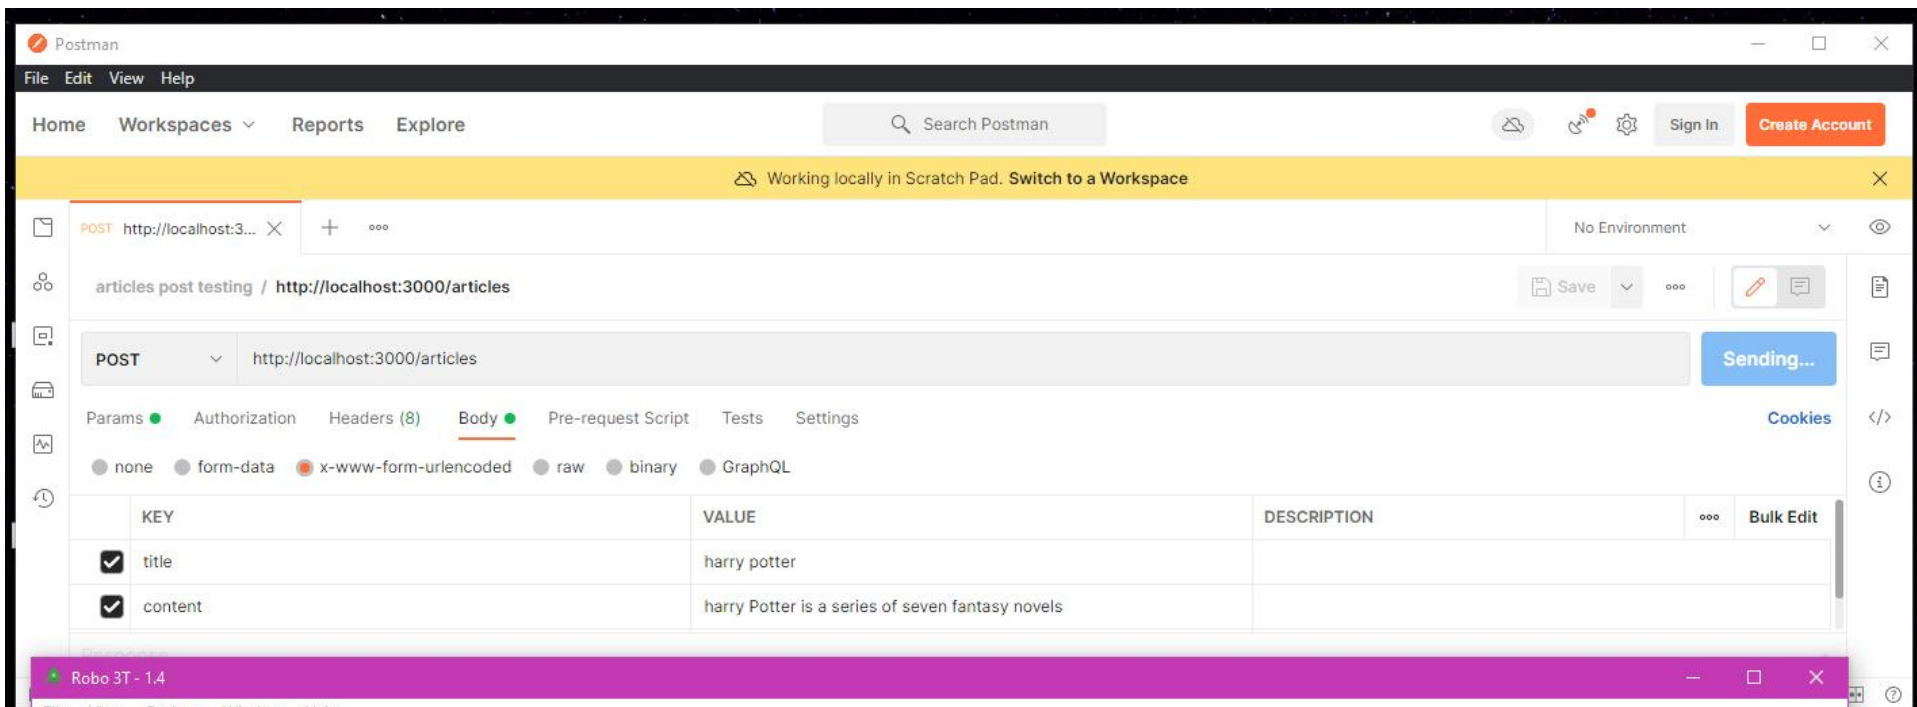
Postman

File Edit View Help

Home Workspaces Reports Explore

Search Postman

Sign In Create Account

Working locally in Scratch Pad. Switch to a Workspace

POST http://localhost:3...

No Environment

articles post testing / http://localhost:3000/articles

Save

POST http://localhost:3000/articles

Sending...

Params Authorization Headers (8) Body Pre-request Script Tests Settings

Cookies

none form-data x-www-form-urlencoded raw binary GraphQL

| | KEY | VALUE | DESCRIPTION | Bulk Edit |
|---|---|---|---|---|
| ☑ | title | harry potter | | |
| ☑ | content | harry Potter is a series of seven fantasy novels | | |

Robo 3T - 1.4